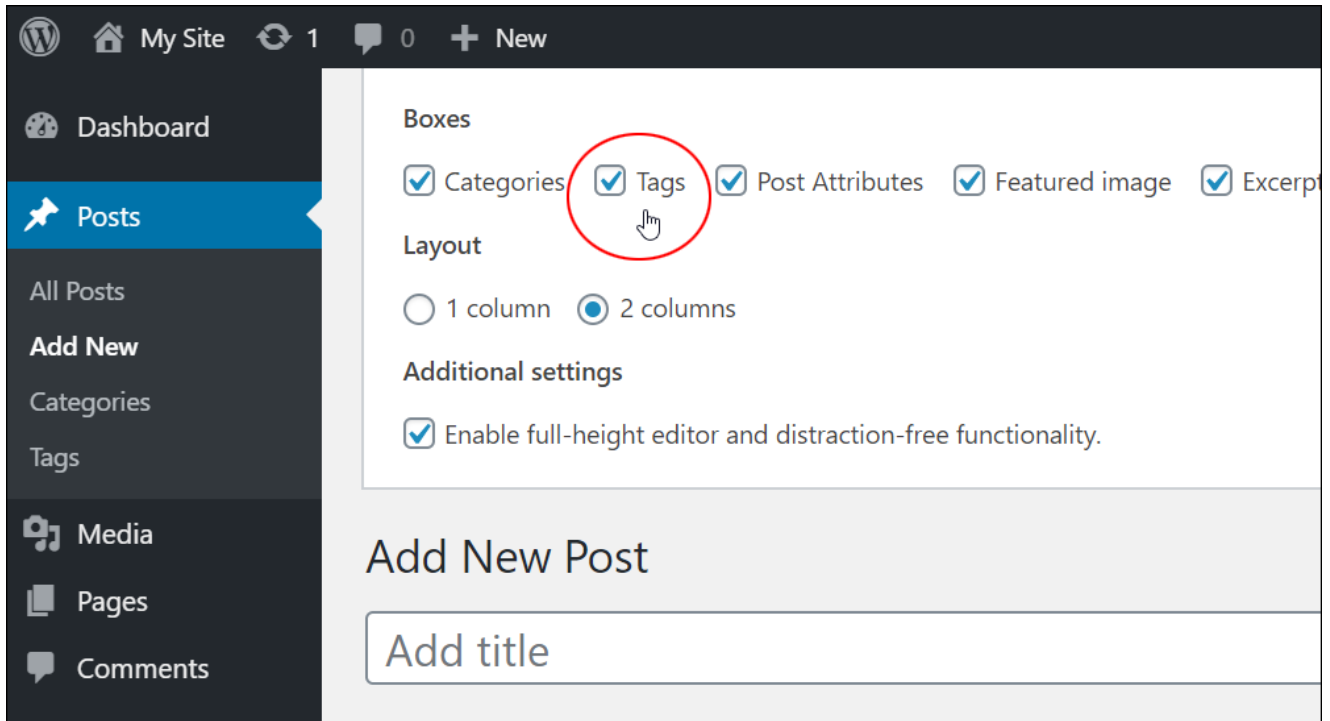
My Site 1 0 New

Dashboard

Posts

All Posts

Add New

Categories

Tags

Media

Pages

Comments

Boxes

Categories Tags Post Attributes Featured image Excerpt

Layout

1 column 2 columns

Additional settings

Enable full-height editor and distraction-free functionality.

Add New Post

Add title